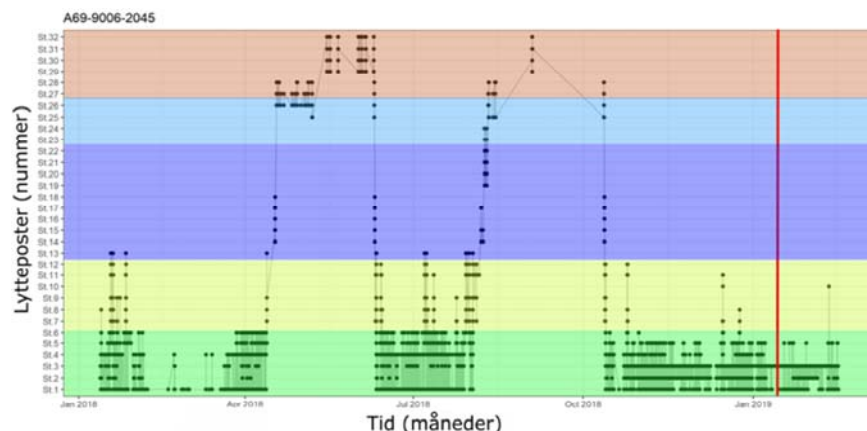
A69-9006-2045

Lytteposter (nummer)

St.32
St.31
St.30
St.29
St.28
St.27
St.26
St.25
St.24
St.23
St.22
St.21
St.20
St.19
St.18
St.17
St.16
St.15
St.14
St.13
St.12
St.11
St.10
St.9
St.8
St.7
St.6
St.5
St.4
St.3
St.2
St.1

Jan 2018
Apr 2018
Jul 2018
Oct 2018
Jan 2019

Tid (måneder)